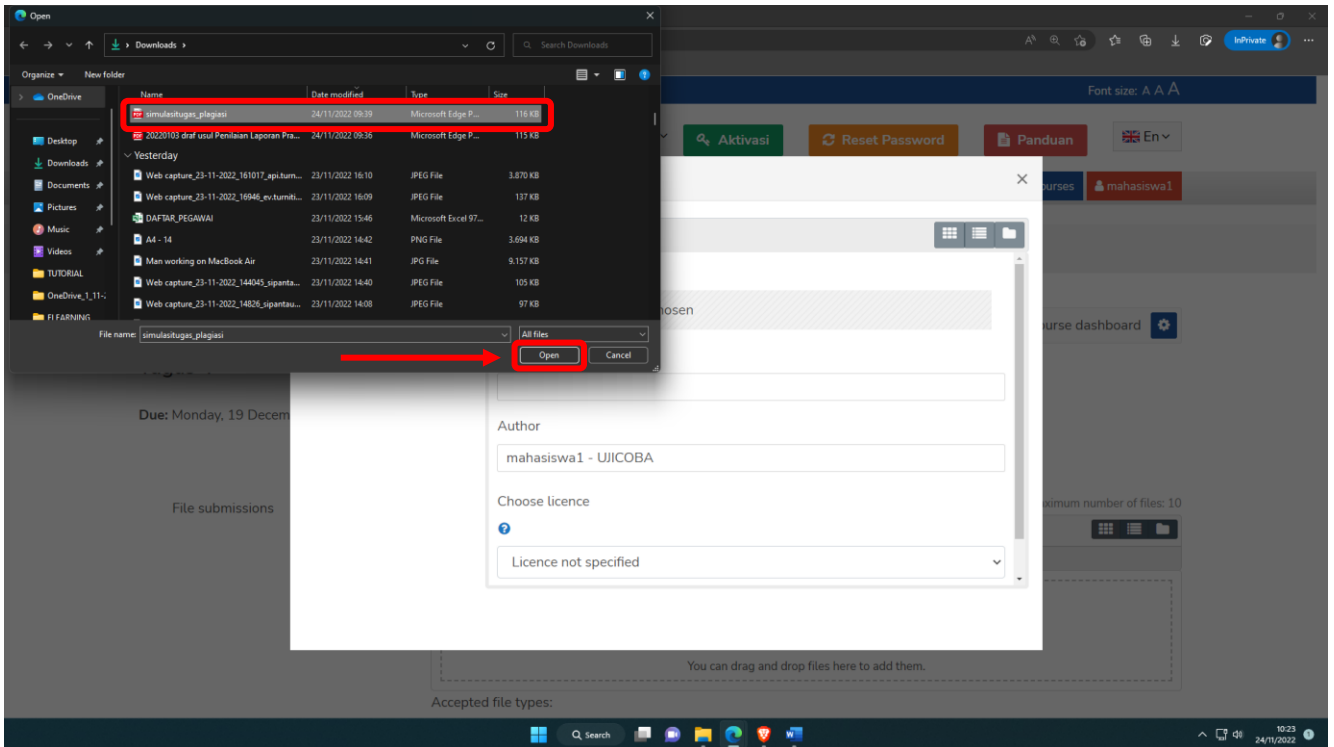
Open

Downloads

Search Downloads

Organize ▾ New folder

OneDrive

Desktop
Downloads
Documents
Pictures
Music
Videos
TUTORIAL
OneDrive_1_11-
ELEARNING

| Name | Date modified | Type | Size |
|---|---|---|---|
| simulasitugas_plagiasi | 24/11/2022 09:39 | Microsoft Edge P... | 116 KB |
| 20220103 draf usul Penilaian Laporan Pra... | 24/11/2022 09:36 | Microsoft Edge P... | 115 KB |
| Yesterday | | | |
| Web capture_23-11-2022_161017_api.turn... | 23/11/2022 16:10 | JPEG File | 3.870 KB |
| Web capture_23-11-2022_16946_ev.turniti... | 23/11/2022 16:09 | JPEG File | 137 KB |
| DAFTAR_PEGAWAI | 23/11/2022 15:46 | Microsoft Excel 97... | 12 KB |
| A4 - 14 | 23/11/2022 14:42 | PNG File | 3.694 KB |
| Man working on MacBook Air | 23/11/2022 14:41 | JPG File | 9.157 KB |
| Web capture_23-11-2022_144045_sipanta... | 23/11/2022 14:40 | JPEG File | 105 KB |
| Web capture_23-11-2022_14826_sipantau... | 23/11/2022 14:08 | JPEG File | 97 KB |

File name: simulasitugas_plagiasi
All files
Open
Cancel

InPrivate

Font size: A A A

Aktivasi
Reset Password
Panduan
En

ourses
mahasiswa1

osen

ourse dashboard

Due: Monday, 19 Decem

Author
mahasiswa1 - UJICOBA

Choose licence

Licence not specified

File submissions

ximum number of files: 10

You can drag and drop files here to add them.

Accepted file types:

Search

10:23
24/11/2022